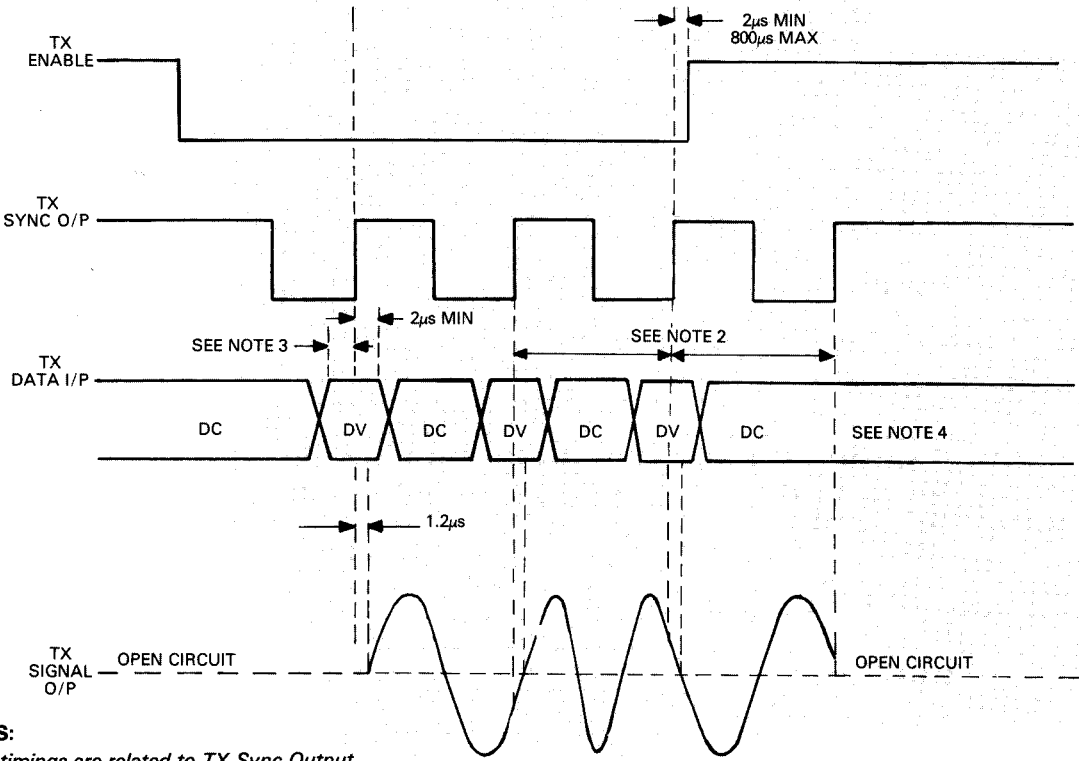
2$\mu$s MIN
800$\mu$s MAX

TX ENABLE

TX SYNC O/P

2$\mu$s MIN

SEE NOTE 3

SEE NOTE 2

TX DATA I/P

DC

DV

DC

DV

DC

DV

DC

SEE NOTE 4

1.2$\mu$s

TX SIGNAL O/P

OPEN CIRCUIT

OPEN CIRCUIT

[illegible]S:

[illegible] timings are related to TX Sync Output